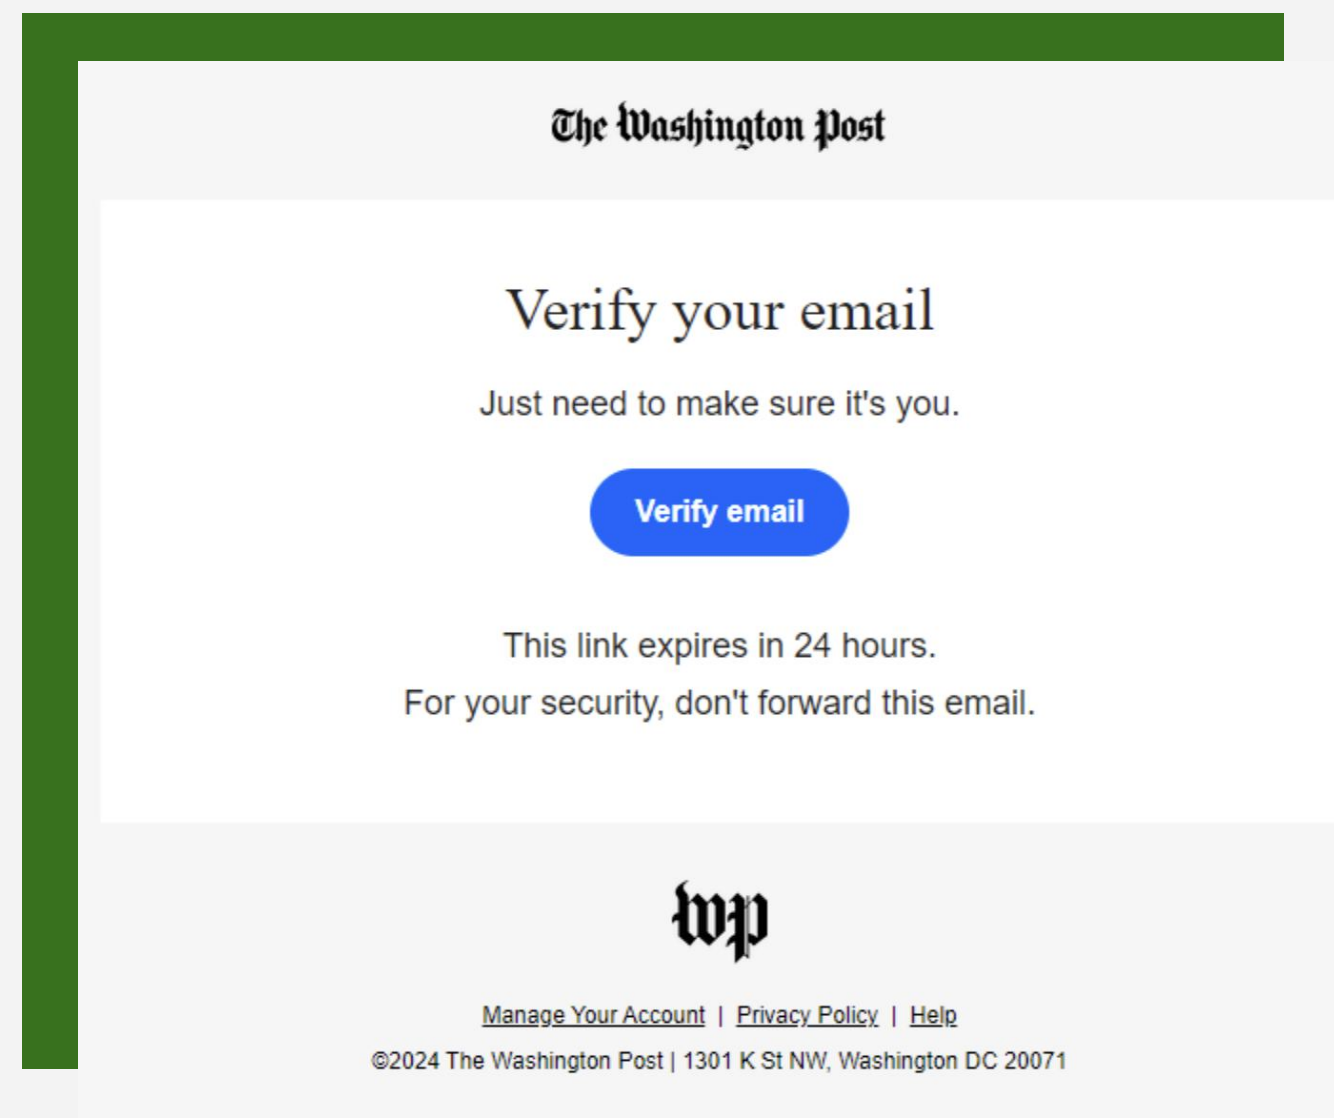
The Washington Post

Verify your email

Just need to make sure it's you.

Verify email

This link expires in 24 hours.

For your security, don't forward this email.

wp

Manage Your Account | Privacy Policy | Help

©2024 The Washington Post | 1301 K St NW, Washington DC 20071